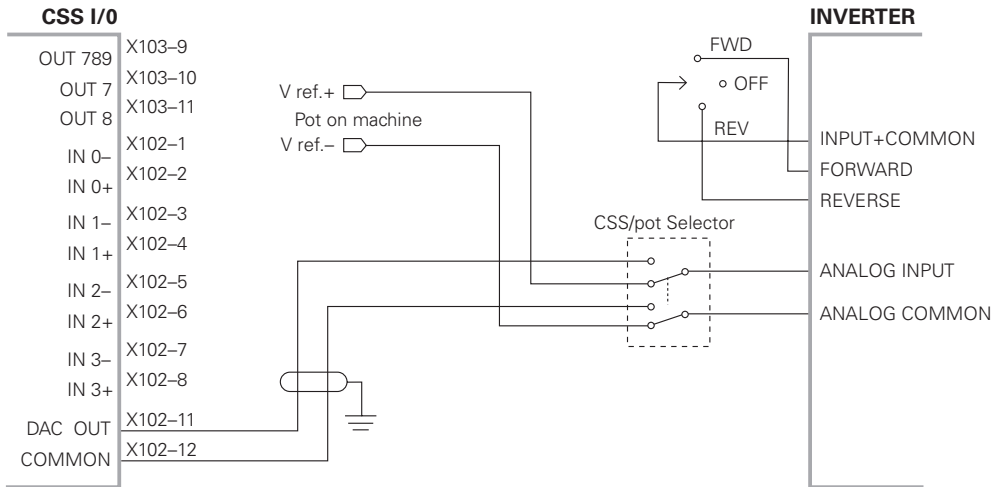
CSS I/0

INVERTER

OUT 789
OUT 7
OUT 8
IN 0–
IN 0+
IN 1–
IN 1+
IN 2–
IN 2+
IN 3–
IN 3+
DAC OUT
COMMON

X103–9
X103–10
X103–11
X102–1
X102–2
X102–3
X102–4
X102–5
X102–6
X102–7
X102–8
X102–11
X102–12

V ref.+
Pot on machine
V ref.–

FWD
OFF
REV

CSS/pot Selector

INPUT+COMMON
FORWARD
REVERSE
ANALOG INPUT
ANALOG COMMON